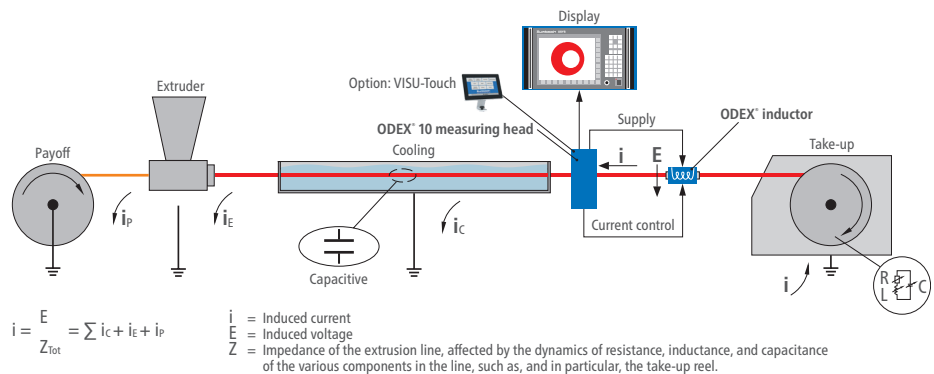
Display

Option: VISU-Touch

Extruder

Supply

ODEX® inductor

ODEX® 10 measuring head

Cooling

Payoff

i

E

Take-up

$i_P$

$i_E$

$i_C$

Current control

Capacitive

R

L

C

i

$i = \frac{E}{Z_{Tot}} = \sum i_C + i_E + i_P$

i = Induced current
E = Induced voltage
Z = Impedance of the extrusion line, affected by the dynamics of resistance, inductance, and capacitance of the various components in the line, such as, and in particular, the take-up reel.